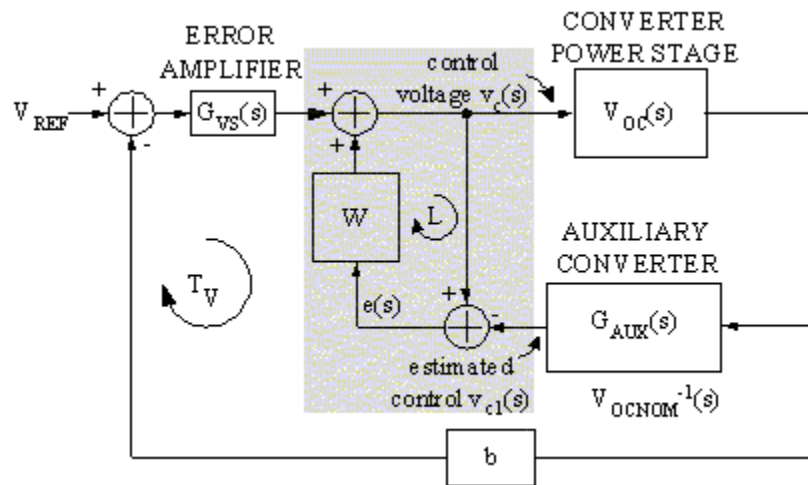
ERROR AMPLIFIER

CONVERTER POWER STAGE

$V_{REF}$

+

-

$G_{VS}(s)$

+

+

control voltage $v_c(s)$

$V_{OC}(s)$

W

L

AUXILIARY CONVERTER

$T_V$

e(s)

+

-

$G_{AUX}(s)$

estimated control $v_{c1}(s)$

$V_{OCNOM}^{-1}(s)$

b